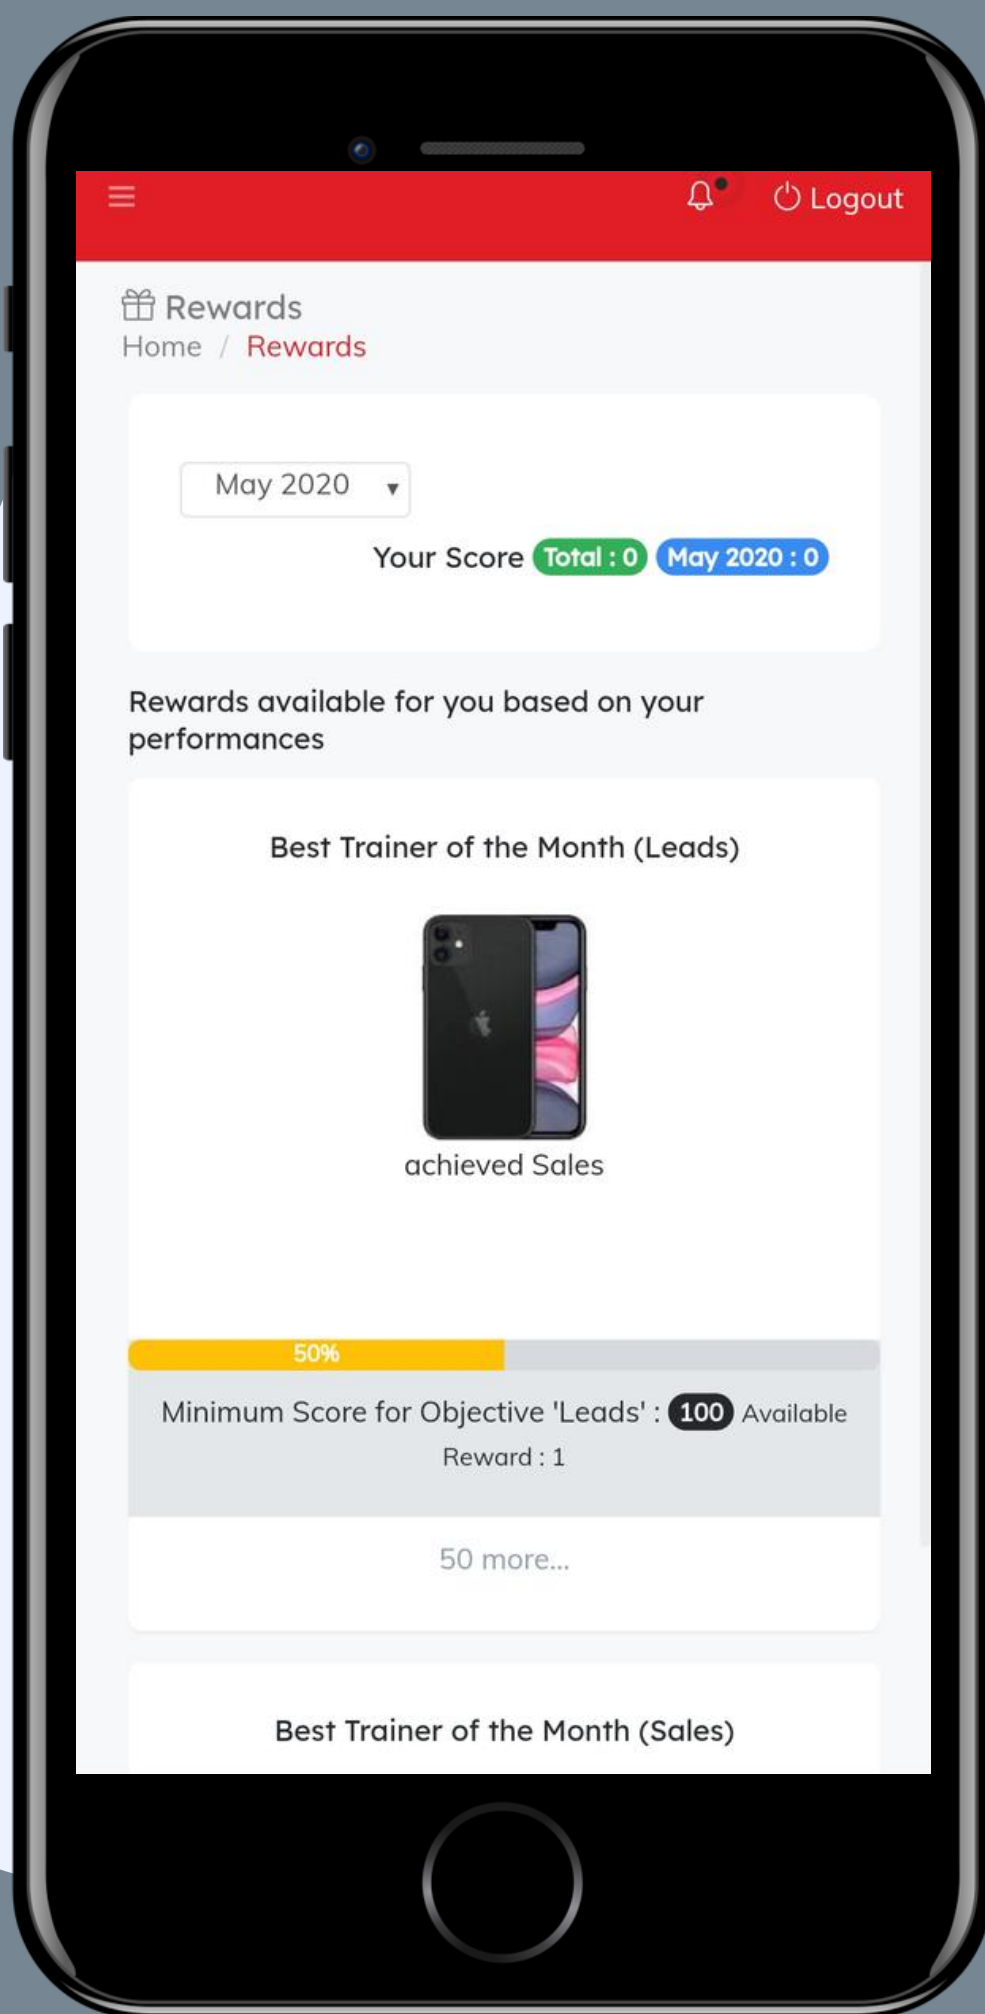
Logout

Rewards
Home / Rewards

May 2020

Your Score Total : 0 May 2020 : 0

Rewards available for you based on your performances

Best Trainer of the Month (Leads)

achieved Sales

50%

Minimum Score for Objective 'Leads' : 100 Available Reward : 1

50 more...

Best Trainer of the Month (Sales)